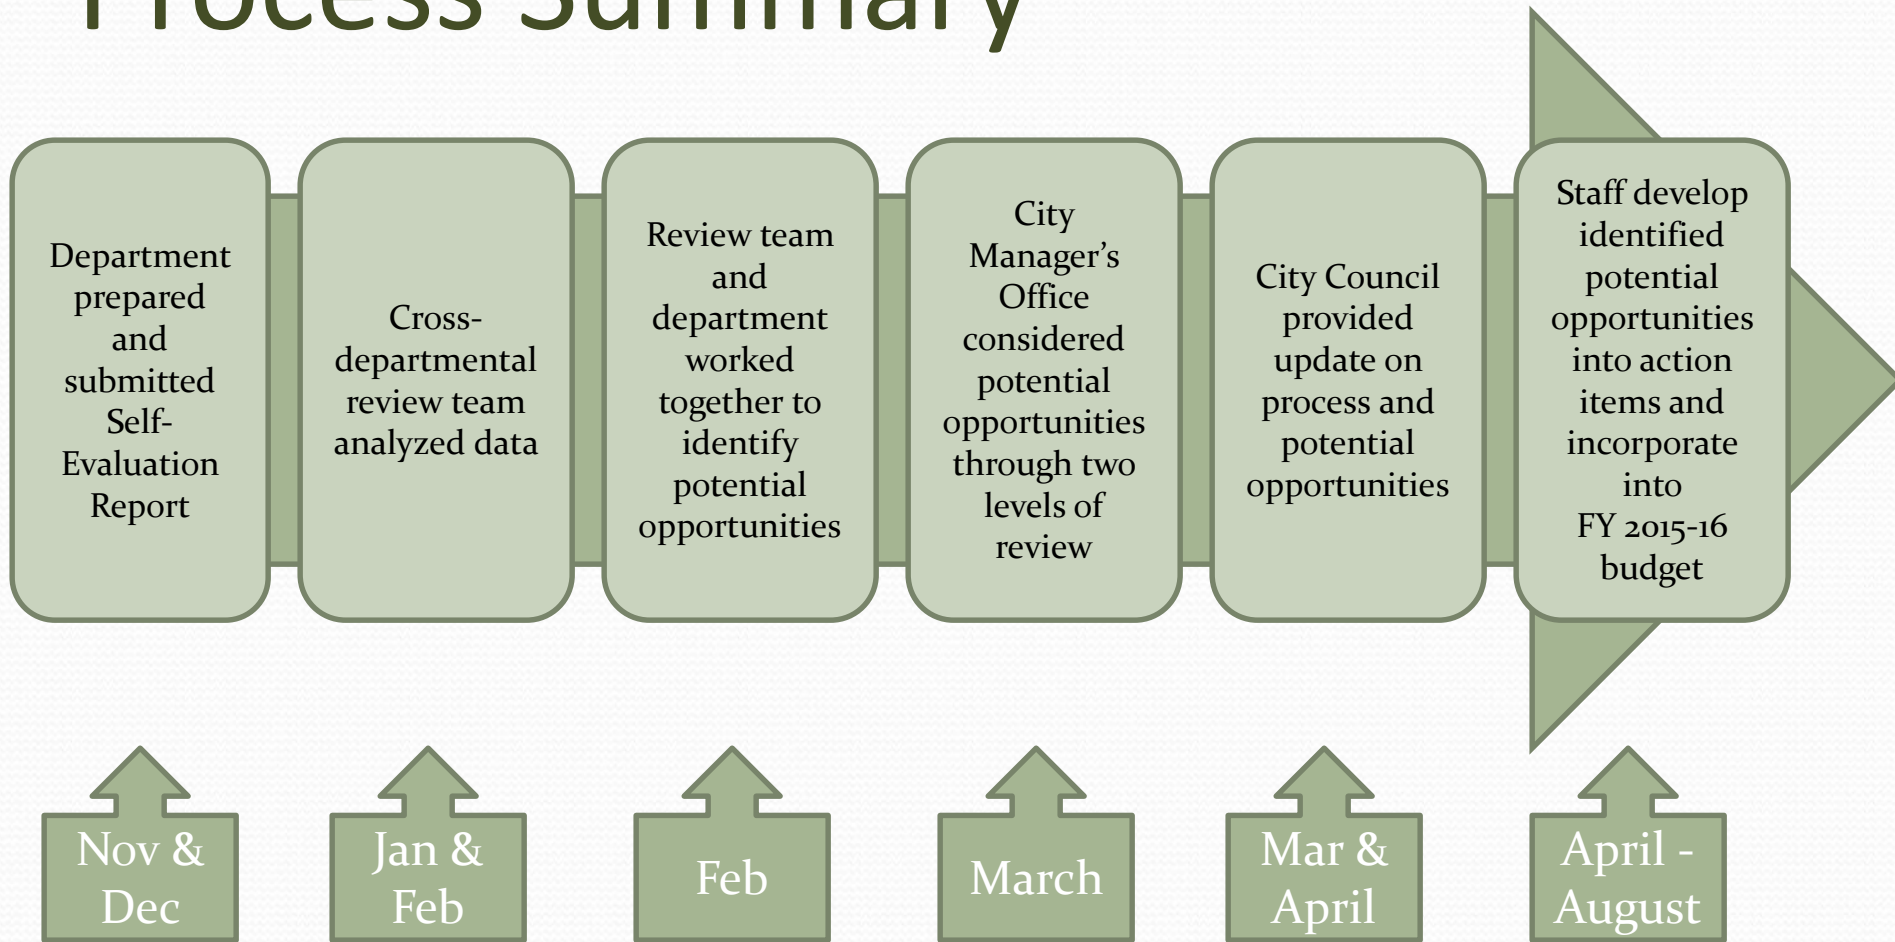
Process Summary

Department prepared and submitted Self-Evaluation Report

Cross-departmental review team analyzed data

Review team and department worked together to identify potential opportunities

City Manager's Office considered potential opportunities through two levels of review

City Council provided update on process and potential opportunities

Staff develop identified potential opportunities into action items and incorporate into FY 2015-16 budget

Nov & Dec

Jan & Feb

Feb

March

Mar & April

April - August